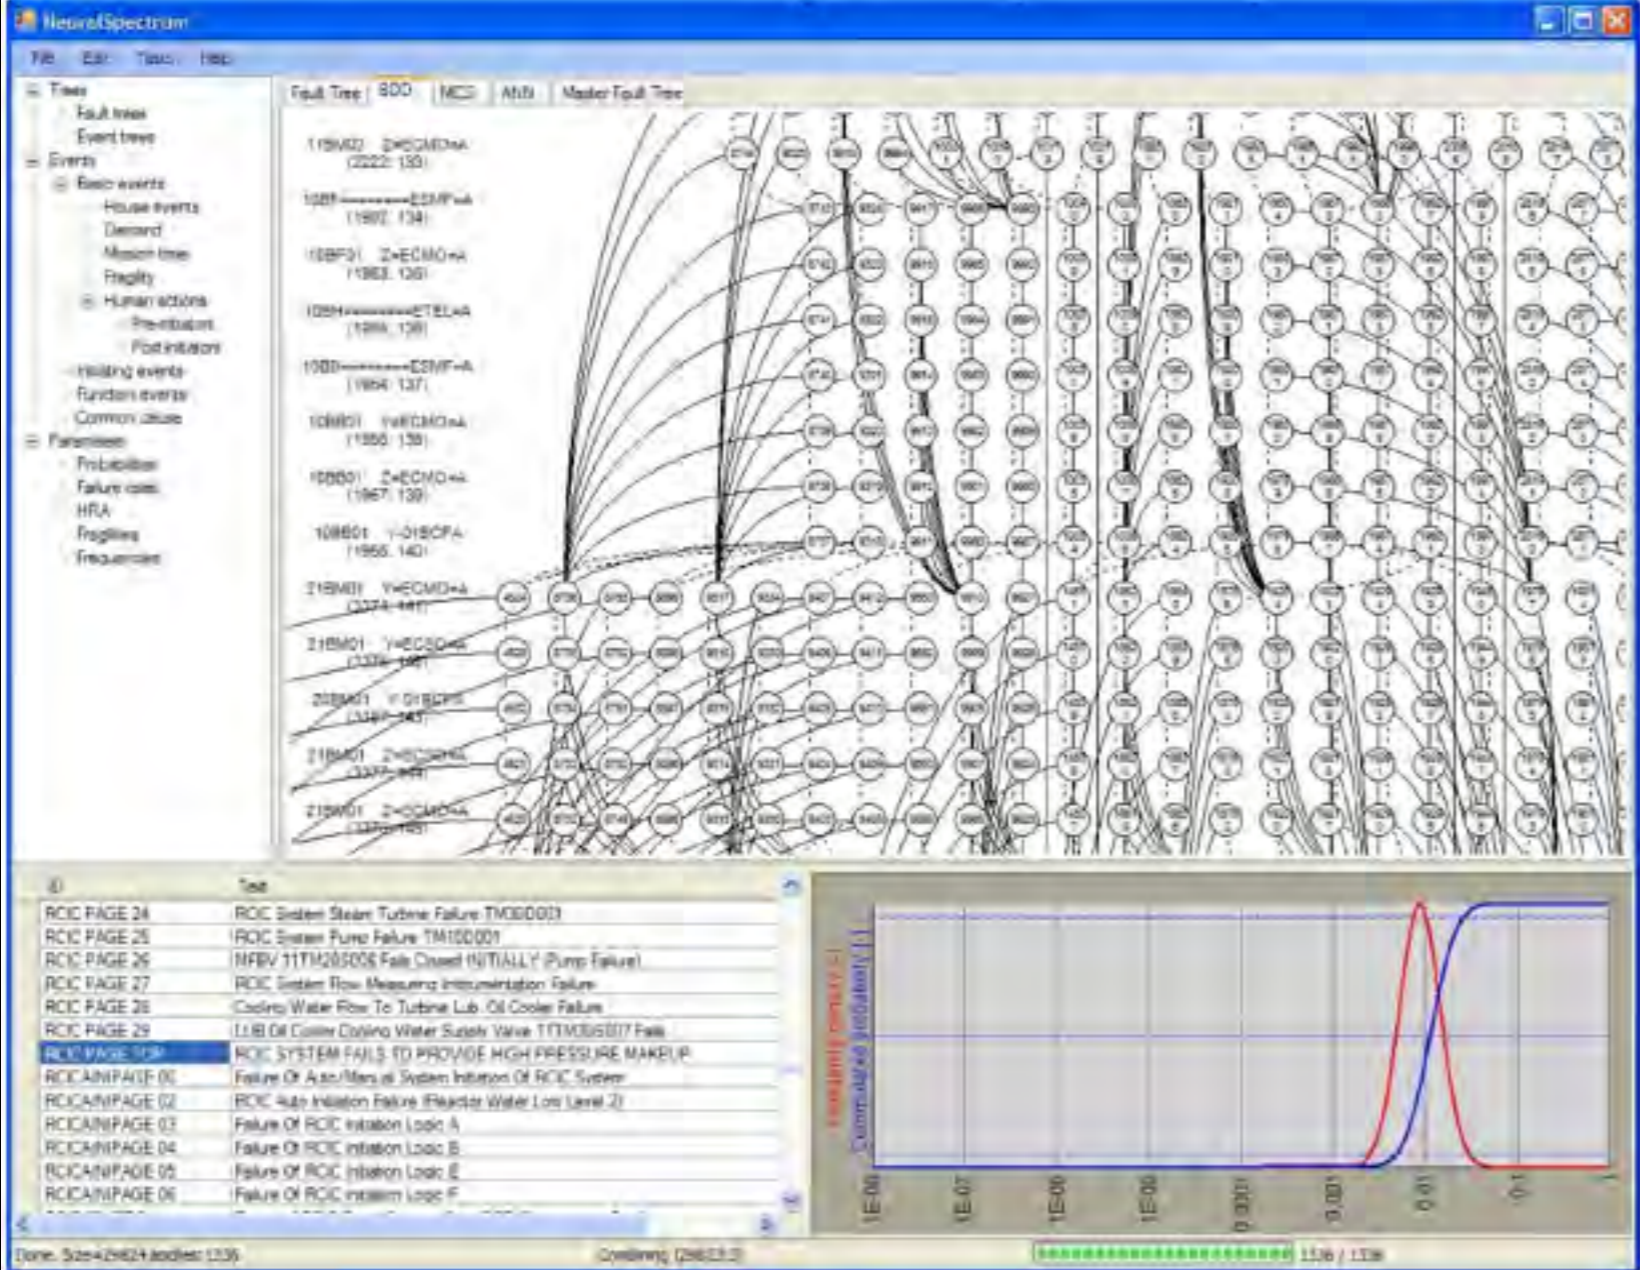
NeuralSpectrum

File Edit Tools Help

Trees
Fault trees
Event trees
Events
Basic events
House events
Demand
Mission time
Fragility
Human actions
Pre-initiators
Post-initiators
Initiating events
Function events
Common cause
Parameters
Probabilities
Failure rates
HRA
Fragilities
Frequencies

Fault Tree BDD MCS ANN Master Fault Tree

11BM02 Z=ECMO=A (2222: 133)
10BF---------ESMF=A (1902: 134)
10BF01 Z=ECMO=A (1953: 135)
10BH---------ETEL=A (1959: 136)
10BD---------ESMF=A (1954: 137)
10BM01 Y=ECMO=A (1550: 138)
10BB01 Z=ECMO=A (1967: 139)
10BB01 Y-01BCPA (1956: 140)
21BM01 Y=ECMO=A (3374: 141)
21BM01 Y=ECSO=A (3376: 142)
20BM01 Y-01BCPS (3387: 143)
21BM01 Z=ECMO=A (3377: 144)
21BM01 Z=ECMO=A (3378: 145)

| ID | Text |
|---|---|
| RCIC PAGE 24 | RCIC System Steam Turbine Failure TM000001 |
| RCIC PAGE 25 | RCIC System Pump Failure TM100001 |
| RCIC PAGE 26 | MFBV 11TM200006 Fails Closed INITIALLY (Pump Failure) |
| RCIC PAGE 27 | RCIC System Flow Measuring Instrumentation Failure |
| RCIC PAGE 28 | Cooling Water Flow To Turbine Lub. Oil Cooler Failure |
| RCIC PAGE 29 | LUB Oil Cooler Cooling Water Supply Valve 1TTM050007 Fails |
| RCIC PAGE TOP | RCIC SYSTEM FAILS TO PROVIDE HIGH PRESSURE MAKEUP |
| RCICA/MPAGE 00 | Failure Of Auto/Manual System Initiation Of RCIC System |
| RCICA/MPAGE 02 | RCIC Auto Initiation Failure (Reactor Water Low Level 2) |
| RCICA/MPAGE 03 | Failure Of RCIC Initiation Logic A |
| RCICA/MPAGE 04 | Failure Of RCIC Initiation Logic B |
| RCICA/MPAGE 05 | Failure Of RCIC Initiation Logic E |
| RCICA/MPAGE 06 | Failure Of RCIC Initiation Logic F |

Uncertainty density (-)
Cumulated probability (-)
1E-08 1E-07 1E-06 1E-05 0.0001 0.001 0.01 0.1 1

Done. Size=29824 Nodes: 1336
Combining (29823.0)
1336 / 1336